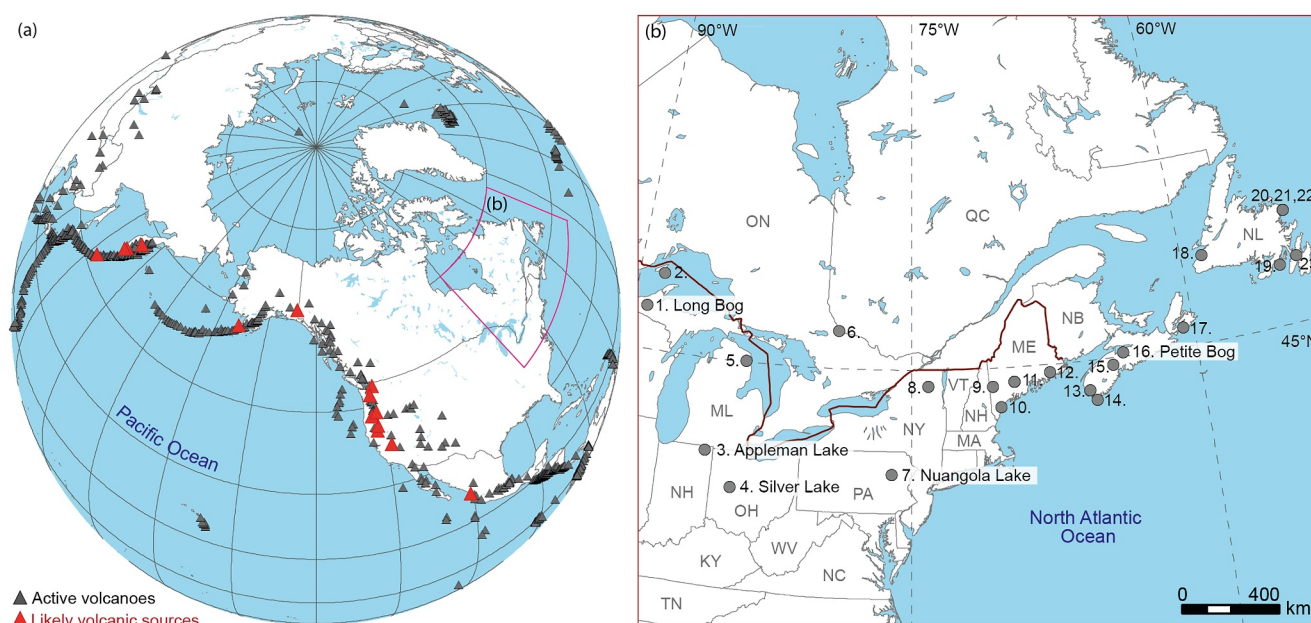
(a)

(b)

Pacific Ocean

Active volcanoes
Likely volcanic sources

(b) 90°W 75°W 60°W

ON

QC

NL

20,21,22

18.

19.

23

2.

1. Long Bog

6.

NB

17.

45°N

ME

16. Petite Bog

15.

5.

8.

VT

9.

11.

12.

13.

14.

NH

10.

ML

NY

MA

3. Appleman Lake

NH

4. Silver Lake

OH

PA

7. Nuangola Lake

North Atlantic Ocean

KY

WV

NC

TN

0 400 km